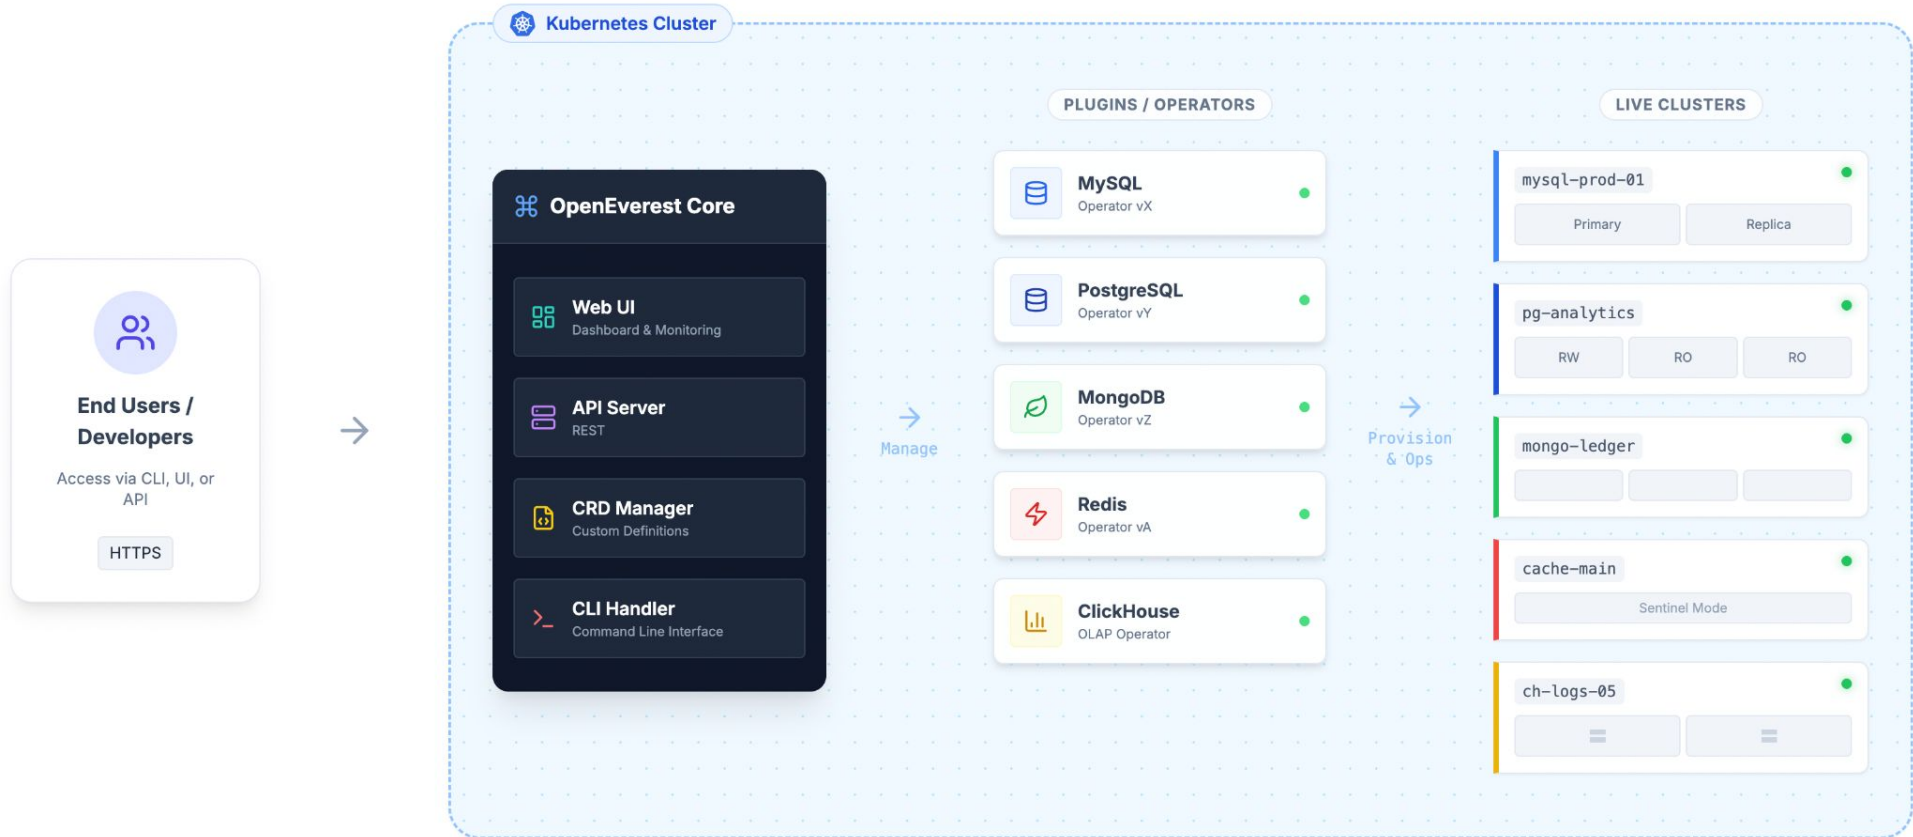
End Users / Developers

Access via CLI, UI, or API

HTTPS

Kubernetes Cluster

OpenEverest Core

Web UI
Dashboard & Monitoring

API Server
REST

CRD Manager
Custom Definitions

CLI Handler
Command Line Interface

Manage

PLUGINS / OPERATORS

MySQL
Operator vX

PostgreSQL
Operator vY

MongoDB
Operator vZ

Redis
Operator vA

ClickHouse
OLAP Operator

Provision & Ops

LIVE CLUSTERS

mysql-prod-01
Primary
Replica

pg-analytics
RW
RO
RO

mongo-ledger

cache-main
Sentinel Mode

ch-logs-05